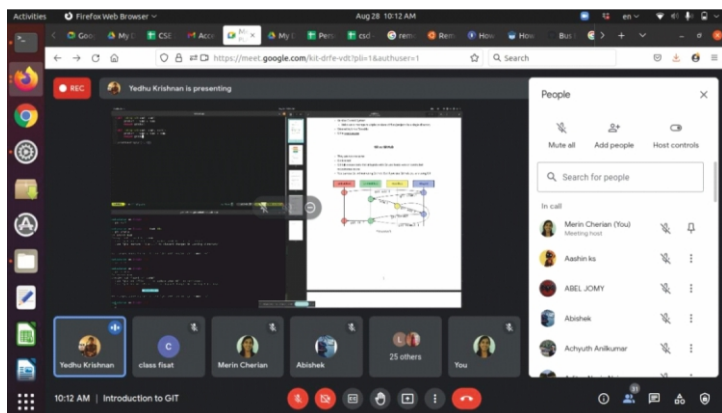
Activities Firefox Web Browser Aug 28 10:12 AM en

Goo My D CSE Acc M My Per csd rem Rem How How Bus

https://meet.google.com/kit-drfe-vdt?pli=1&authuser=1

Search

REC Yedhu Krishnan is presenting

People

Mute all Add people Host controls

Search for people

In call

Merin Cherian (You)
Meeting host

Aashin ks

ABEL JOMY

Abishek

Achyuth Anilkumar

Yedhu Krishnan class fisat Merin Cherian Abishek 25 others You

10:12 AM | Introduction to GIT